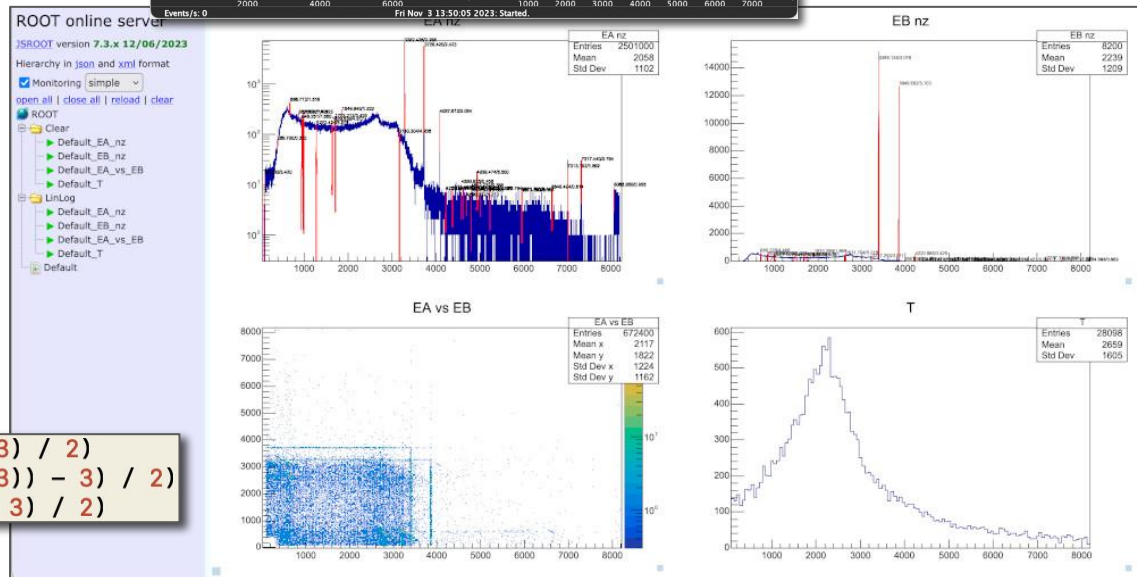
2000 4000 6000 1000 2000 3000 4000 5000 6000 7000
Events/s: 0
Fri Nov 3 13:50:05 2023: Started.

ROOT online server
JSROOT version 7.3.x 12/06/2023
Hierarchy in json and xml format
Monitoring simple
open all | close all | reload | clear
ROOT
Clear
Default_EA_nz
Default_EB_nz
Default_EA_vs_EB
Default_T
LinLog
Default_EA_nz
Default_EB_nz
Default_EA_vs_EB
Default_T
Default

EA nz
| EA nz | |
|---|---|
| Entries | 2501000 |
| Mean | 2058 |
| Std Dev | 1102 |

$10^3$
$10^2$
10
1
1000 2000 3000 4000 5000 6000 7000 8000

EB nz
| EB nz | |
|---|---|
| Entries | 8200 |
| Mean | 2239 |
| Std Dev | 1209 |

14000
12000
10000
8000
6000
4000
2000
0
1000 2000 3000 4000 5000 6000 7000 8000

EA vs EB
| EA vs EB | |
|---|---|
| Entries | 672400 |
| Mean x | 2117 |
| Mean y | 1822 |
| Std Dev x | 1224 |
| Std Dev y | 1162 |

8000 7000 6000 5000 4000 3000 2000 1000 0
$10^1$
$10^0$
1000 2000 3000 4000 5000 6000 7000 8000

T
| T | |
|---|---|
| Entries | 28098 |
| Mean | 2659 |
| Std Dev | 1605 |

600 500 400 300 200 100
1000 2000 3000 4000 5000 6000 7000 8000

3) / 2)
3)) - 3) / 2)
3) / 2)